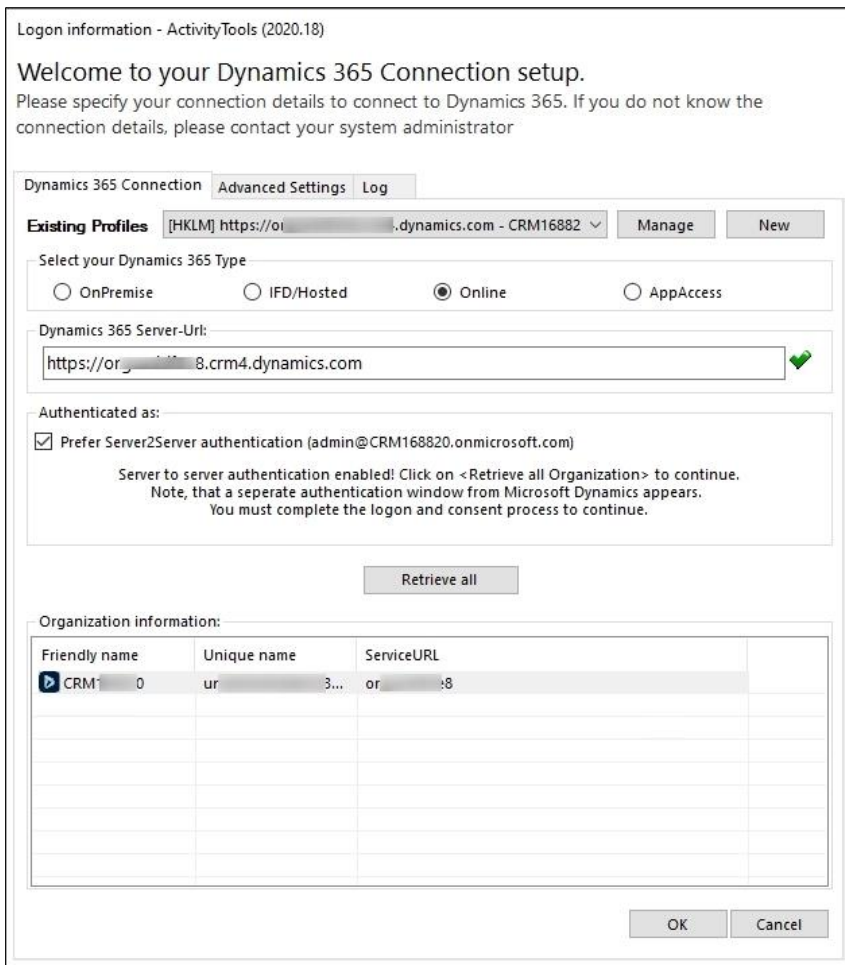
Logon information - ActivityTools (2020.18)

Welcome to your Dynamics 365 Connection setup.
Please specify your connection details to connect to Dynamics 365. If you do not know the connection details, please contact your system administrator

Dynamics 365 Connection | Advanced Settings | Log

Existing Profiles [HKLM] https://o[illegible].dynamics.com - CRM16882 Manage New

Select your Dynamics 365 Type
OnPremise IFD/Hosted Online AppAccess

Dynamics 365 Server-Url:
https://or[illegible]8.crm4.dynamics.com

Authenticated as:
Prefer Server2Server authentication (admin@CRM168820.onmicrosoft.com)

Server to server authentication enabled! Click on <Retrieve all Organization> to continue.
Note, that a seperate authentication window from Microsoft Dynamics appears.
You must complete the logon and consent process to continue.

Retrieve all

Organization information:

| Friendly name | Unique name | ServiceURL |
|---|---|---|
| CRM1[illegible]0 | ur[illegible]3... | or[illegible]8 |

OK Cancel